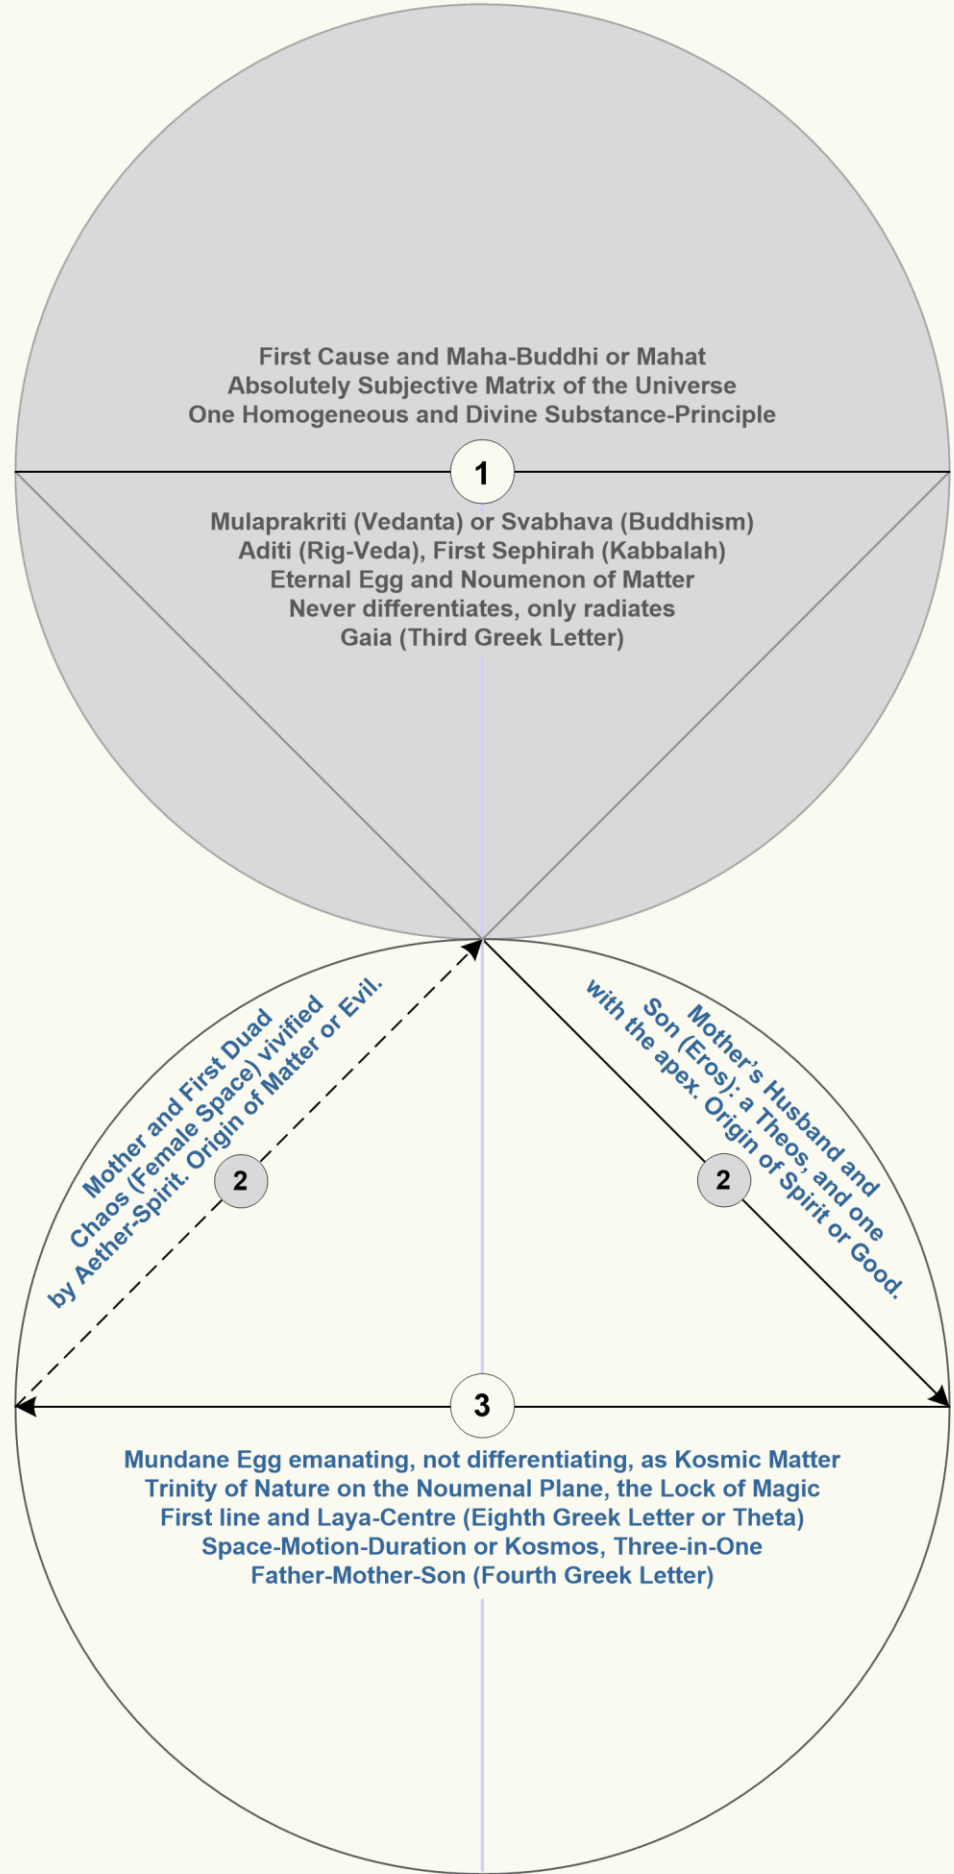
First Cause and Maha-Buddhi or Mahat
Absolutely Subjective Matrix of the Universe
One Homogeneous and Divine Substance-Principle

1

Mulaprakriti (Vedanta) or Svabhava (Buddhism)
Aditi (Rig-Veda), First Sephirah (Kabbalah)
Eternal Egg and Noumenon of Matter
Never differentiates, only radiates
Gaia (Third Greek Letter)

Mother and First Duad
Chaos (Female Space) vivified
by Aether-Spirit. Origin of Matter or Evil.

2

Mother's Husband and
Son (Eros): a Theos, and one
with the apex. Origin of Spirit or Good.

2

3

Mundane Egg emanating, not differentiating, as Kosmic Matter
Trinity of Nature on the Noumenal Plane, the Lock of Magic
First line and Laya-Centre (Eighth Greek Letter or Theta)
Space-Motion-Duration or Kosmos, Three-in-One
Father-Mother-Son (Fourth Greek Letter)